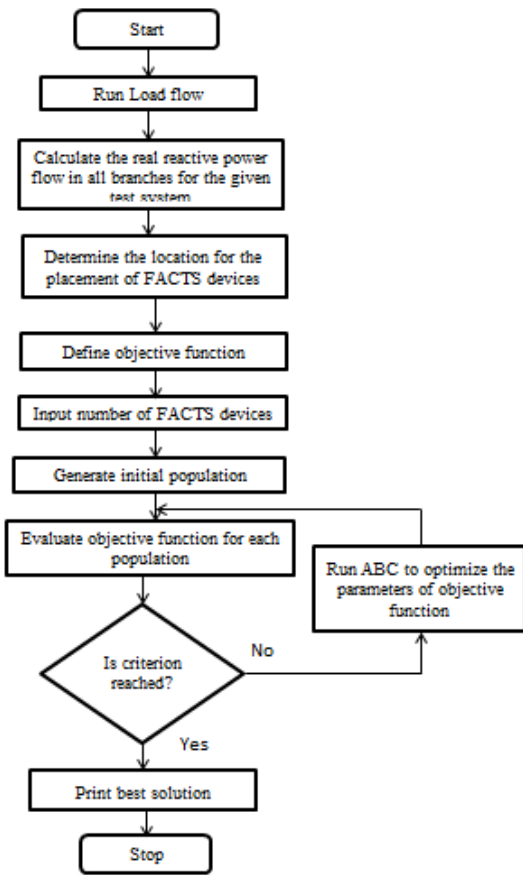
Start

Run Load flow

Calculate the real reactive power flow in all branches for the given test system

Determine the location for the placement of FACTS devices

Define objective function

Input number of FACTS devices

Generate initial population

Evaluate objective function for each population

Run ABC to optimize the parameters of objective function

Is criterion reached?

No

Yes

Print best solution

Stop